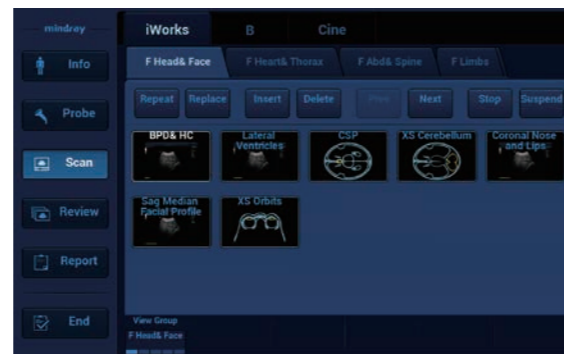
mindray

Info

Probe

Scan

Review

Report

End

iWorks

B

Cine

F Head& Face

F Heart& Thorax

F Abd& Spine

F Limbs

Repeat

Replace

Insert

Delete

Prev

Next

Stop

Suspend

BPD& HC

Lateral Ventricles

CSP

XS Cerebellum

Coronal Nose and Lips

Sag Median Facial Profile

XS Orbits

View Group

F Head& Face